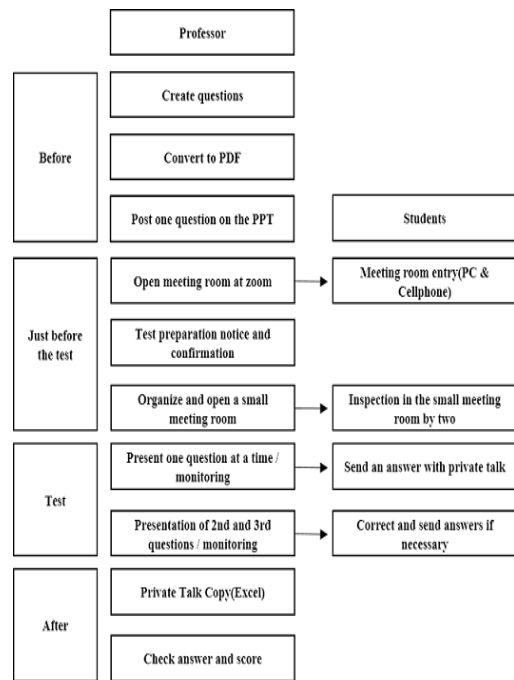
Professor

Before

Create questions

Convert to PDF

Post one question on the PPT

Students

Just before the test

Open meeting room at zoom

Meeting room entry(PC & Cellphone)

Test preparation notice and confirmation

Organize and open a small meeting room

Inspection in the small meeting room by two

Test

Present one question at a time / monitoring

Send an answer with private talk

Presentation of 2nd and 3rd questions / monitoring

Correct and send answers if necessary

After

Private Talk Copy(Excel)

Check answer and score